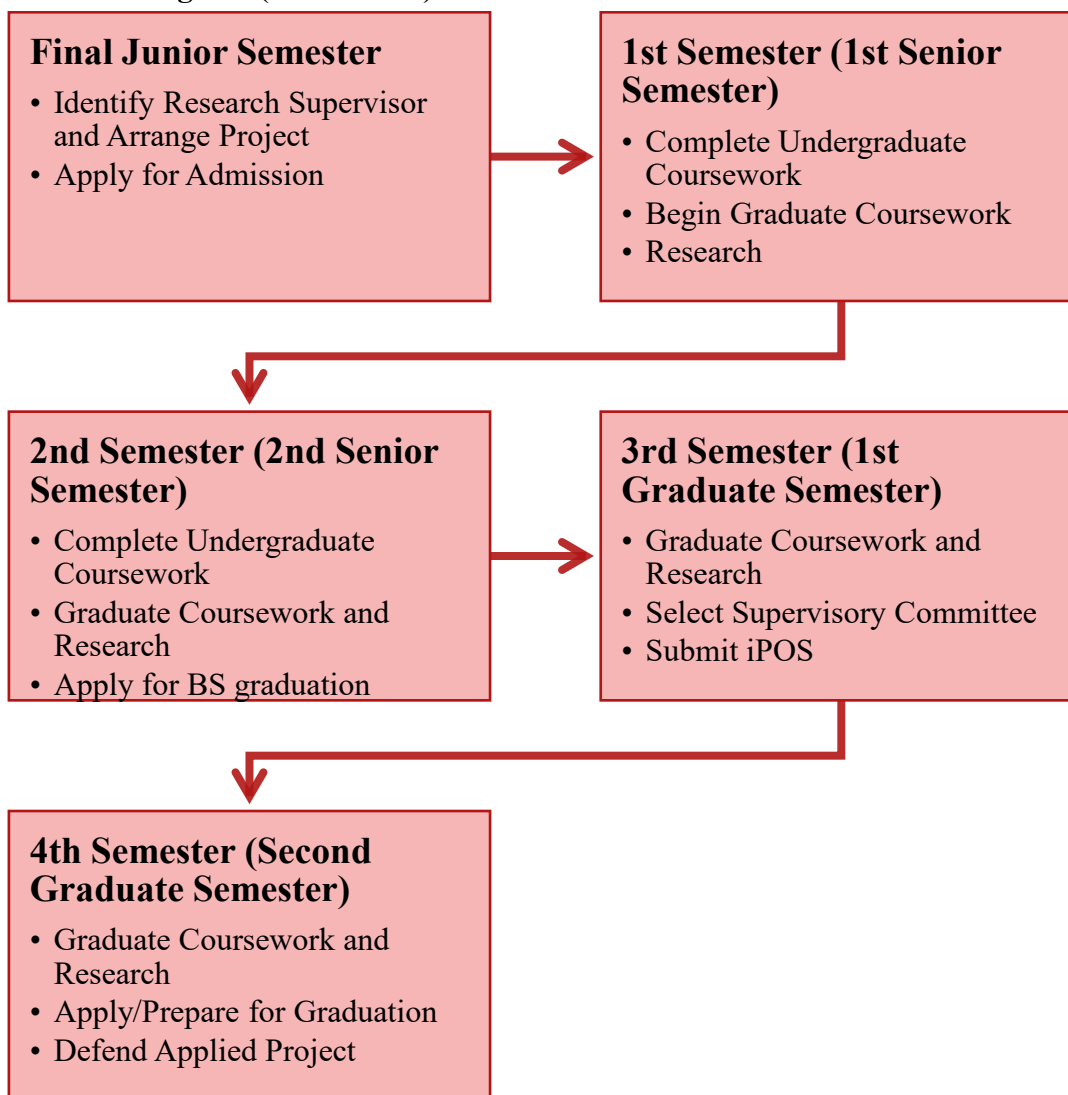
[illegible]

Final Junior Semester

- Identify Research Supervisor and Arrange Project
- Apply for Admission

1st Semester (1st Senior Semester)

- Complete Undergraduate Coursework
- Begin Graduate Coursework
- Research

2nd Semester (2nd Senior Semester)

- Complete Undergraduate Coursework
- Graduate Coursework and Research
- Apply for BS graduation

3rd Semester (1st Graduate Semester)

- Graduate Coursework and Research
- Select Supervisory Committee
- Submit iPOS

4th Semester (Second Graduate Semester)

- Graduate Coursework and Research
- Apply/Prepare for Graduation
- Defend Applied Project